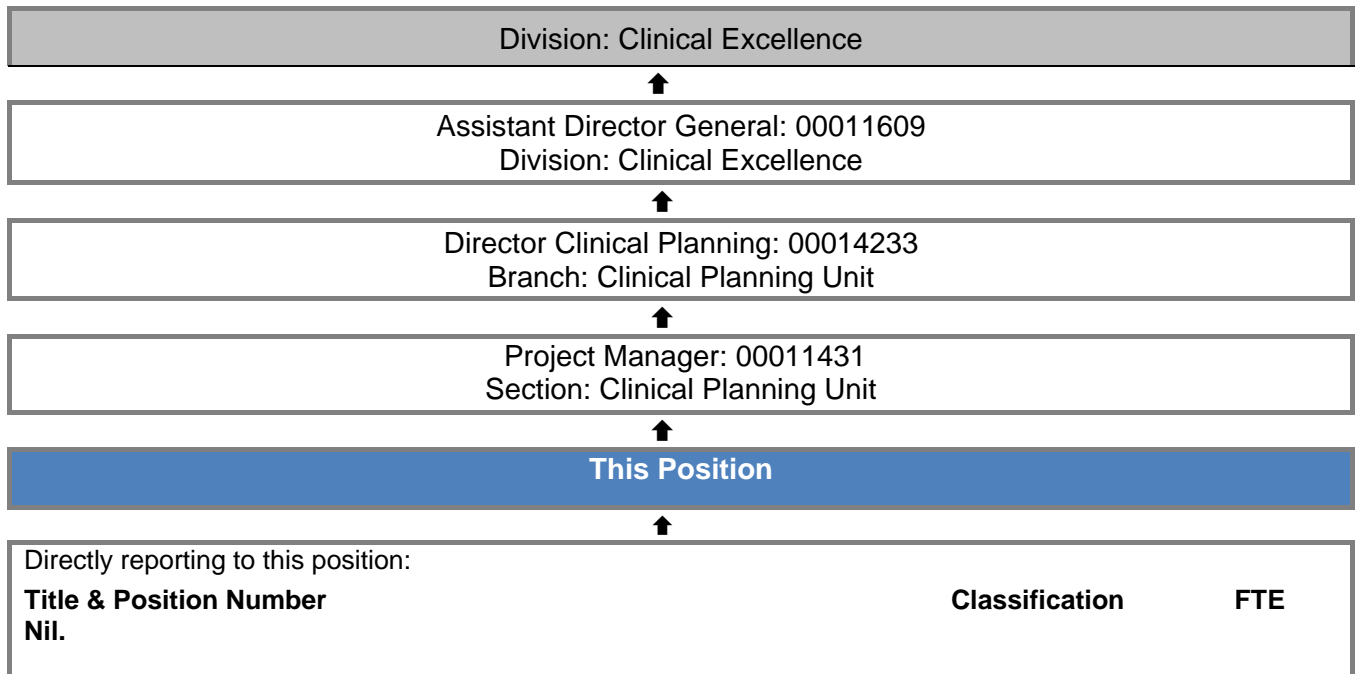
Division: Clinical Excellence

Assistant Director General: 00011609
Division: Clinical Excellence

Director Clinical Planning: 00014233
Branch: Clinical Planning Unit

Project Manager: 00011431
Section: Clinical Planning Unit

This Position

Directly reporting to this position:

| Title & Position Number | Classification | FTE |
|---|---|---|
| Nil. | | |